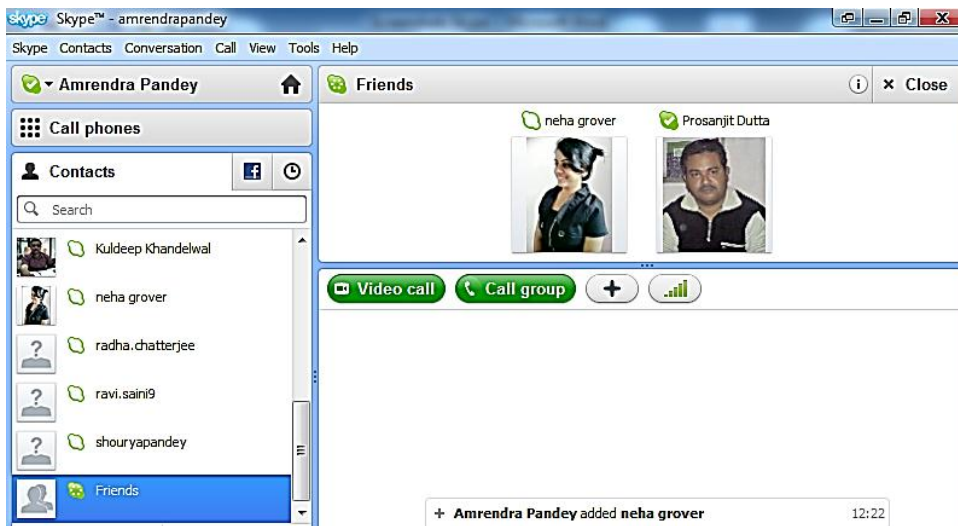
skype Skype™ - amrendrapandey

Skype Contacts Conversation Call View Tools Help

Amrendra Pandey

Call phones

Contacts

Search

Kuldeep Khandelwal

neha grover

radha.chatterjee

ravi.saini9

shouryapandey

Friends

Friends

Close

neha grover

Prosanjit Dutta

Video call

Call group

+ Amrendra Pandey added neha grover 12:22